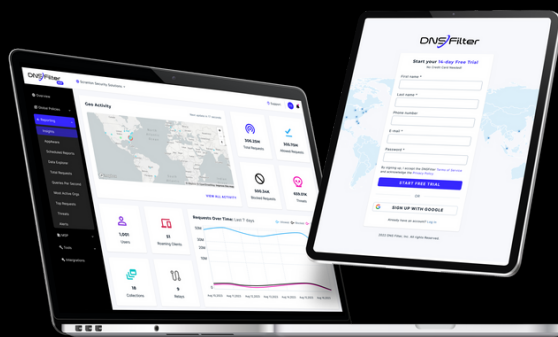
DNSFilter

Overview
Global Policies
Reporting
Insights
Appliances
Connected Reports
Data Explorer
Data Exports
Total Requests
Queries Per Second
Most Active Orgs
Top Requests
Threats
Alerts
MSP
Tools
Integrations

Geo Activity

Support

506,256
Total Requests

506,256
Allowed Requests

506,346
Blocked Requests

506,256
Threats

VIEW ALL ACTIVITY

1,001
Users

21
Roaming Clients

Requests Over Time Last 7 Days

Collections

9
Relays

DNSFilter

Start your 14-day Free Trial!
No Credit Card Needed

First Name *
Last name *
Phone number
E-mail *
Password *

START FREE TRIAL

OR

SIGN UP WITH GOOGLE

Already have an account? Log in

2023 DNS Filter, Inc. All Rights Reserved